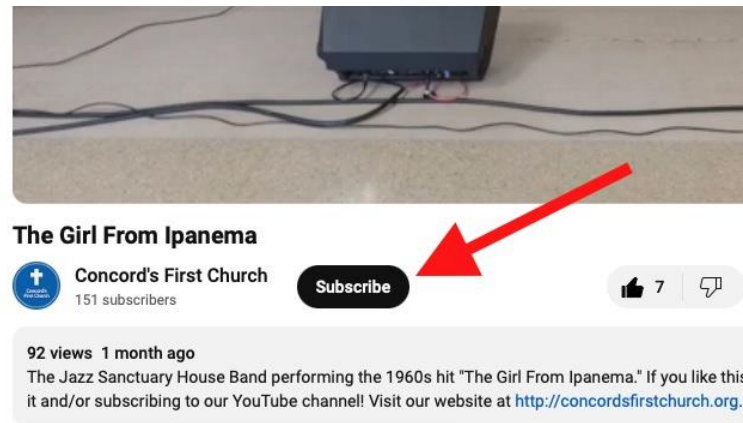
The Girl From Ipanema

Concord's First Church

Concord's First Church
151 subscribers

Subscribe

7

92 views 1 month ago
The Jazz Sanctuary House Band performing the 1960s hit "The Girl From Ipanema." If you like this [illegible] it and/or subscribing to our YouTube channel! Visit our website at http://concordsfirstchurch.org.